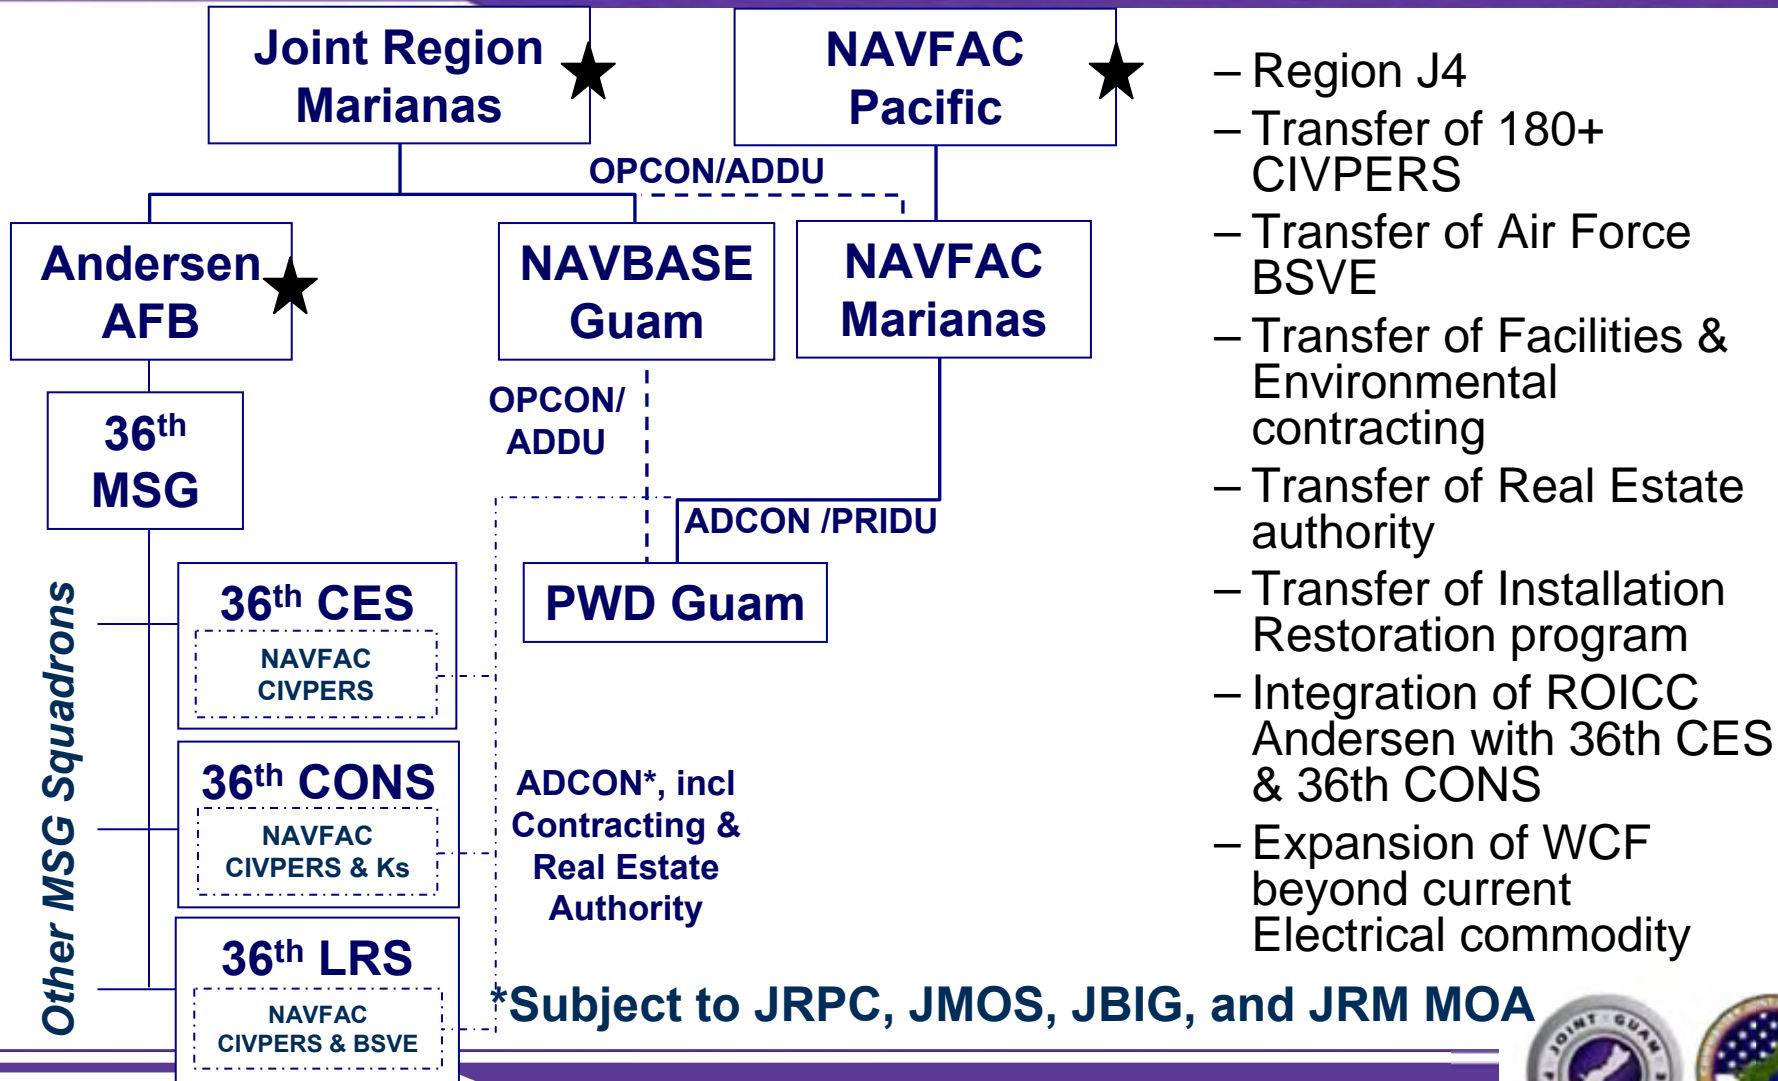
Joint Region Marianas

NAVFAC Pacific

OPCON/ADDU

Andersen AFB

NAVBASE Guam

NAVFAC Marianas

36$^{th}$ MSG

OPCON/ ADDU

ADCON /PRIDU

PWD Guam

Other MSG Squadrons

36$^{th}$ CES

NAVFAC CIVPERS

36$^{th}$ CONS

NAVFAC CIVPERS & Ks

36$^{th}$ LRS

NAVFAC CIVPERS & BSVE

ADCON*, incl Contracting & Real Estate Authority

– Region J4
– Transfer of 180+ CIVPERS
– Transfer of Air Force BSVE
– Transfer of Facilities & Environmental contracting
– Transfer of Real Estate authority
– Transfer of Installation Restoration program
– Integration of ROICC Andersen with 36th CES & 36th CONS
– Expansion of WCF beyond current Electrical commodity

*Subject to JRPC, JMOS, JBIG, and JRM MOA

JOINT GUAM